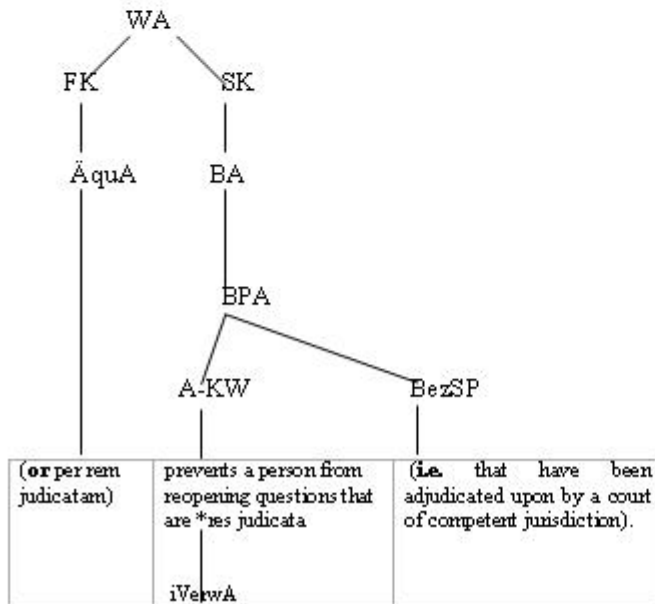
WA

FK

SK

ÄquA

BA

BPA

A-KW

BezSP

| (**or** per rem judicatam) | prevents a person from reopening questions that are *res judicata | (**i.e.** that have been adjudicated upon by a court of competent jurisdiction). |
|---|---|---|
| | iVerwA | |